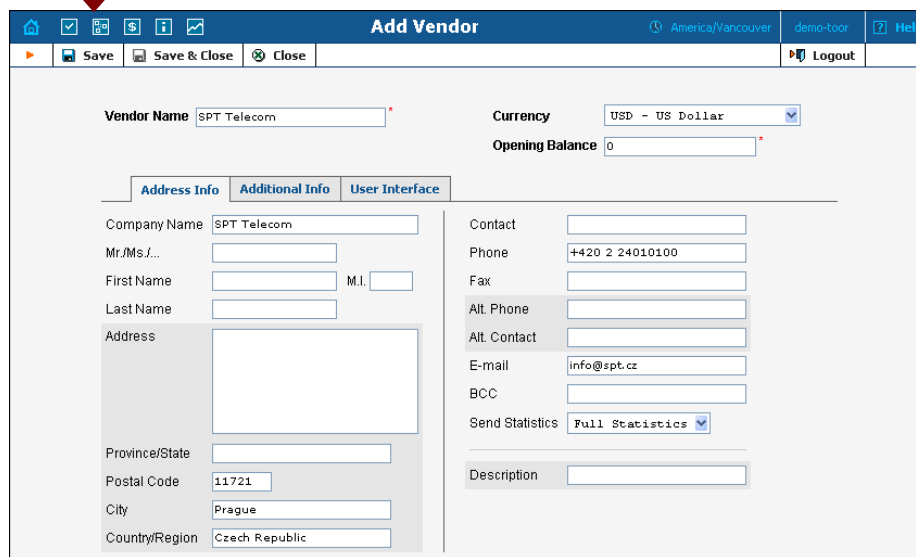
Add Vendor
America/Vancouver
demo-toor
Hel

Save
Save & Close
Close
Logout

Vendor Name SPT Telecom *
Currency USD - US Dollar
Opening Balance 0 *

Address Info
Additional Info
User Interface

Company Name SPT Telecom
Mr./Ms./...
First Name
M.I.
Last Name
Address
Province/State
Postal Code 11721
City Prague
Country/Region Czech Republic

Contact
Phone +420 2 24010100
Fax
Alt. Phone
Alt. Contact
E-mail info@spt.cz
BCC
Send Statistics Full Statistics
Description